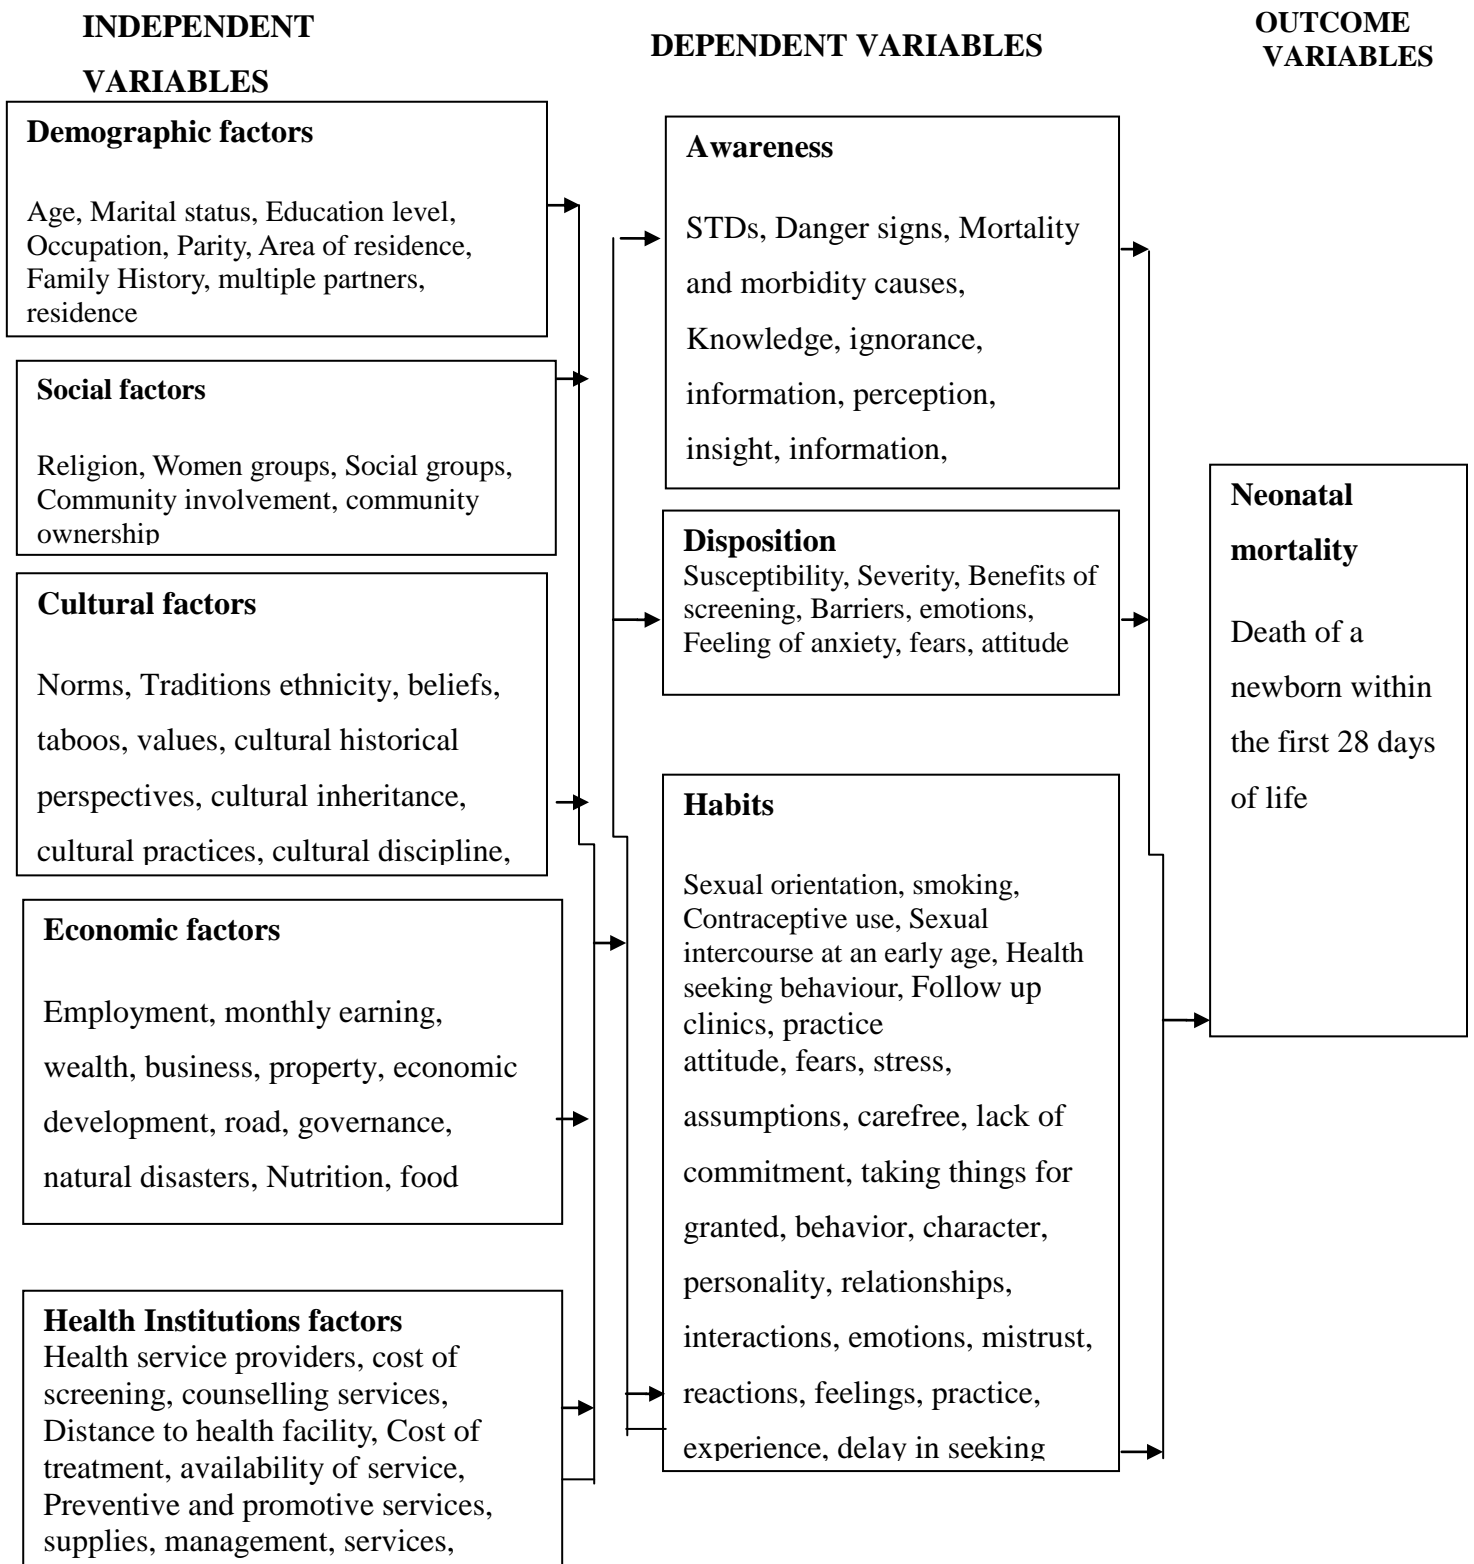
INDEPENDENT VARIABLES

DEPENDENT VARIABLES

OUTCOME VARIABLES

Demographic factors

Age, Marital status, Education level, Occupation, Parity, Area of residence, Family History, multiple partners, residence

Social factors

Religion, Women groups, Social groups, Community involvement, community ownership

Cultural factors

Norms, Traditions ethnicity, beliefs, taboos, values, cultural historical perspectives, cultural inheritance, cultural practices, cultural discipline,

Economic factors

Employment, monthly earning, wealth, business, property, economic development, road, governance, natural disasters, Nutrition, food

Health Institutions factors
Health service providers, cost of screening, counselling services, Distance to health facility, Cost of treatment, availability of service, Preventive and promotive services, supplies, management, services,

Awareness

STDs, Danger signs, Mortality and morbidity causes, Knowledge, ignorance, information, perception, insight, information,

Disposition
Susceptibility, Severity, Benefits of screening, Barriers, emotions, Feeling of anxiety, fears, attitude

Habits

Sexual orientation, smoking, Contraceptive use, Sexual intercourse at an early age, Health seeking behaviour, Follow up clinics, practice attitude, fears, stress, assumptions, carefree, lack of commitment, taking things for granted, behavior, character, personality, relationships, interactions, emotions, mistrust, reactions, feelings, practice, experience, delay in seeking

Neonatal mortality

Death of a newborn within the first 28 days of life